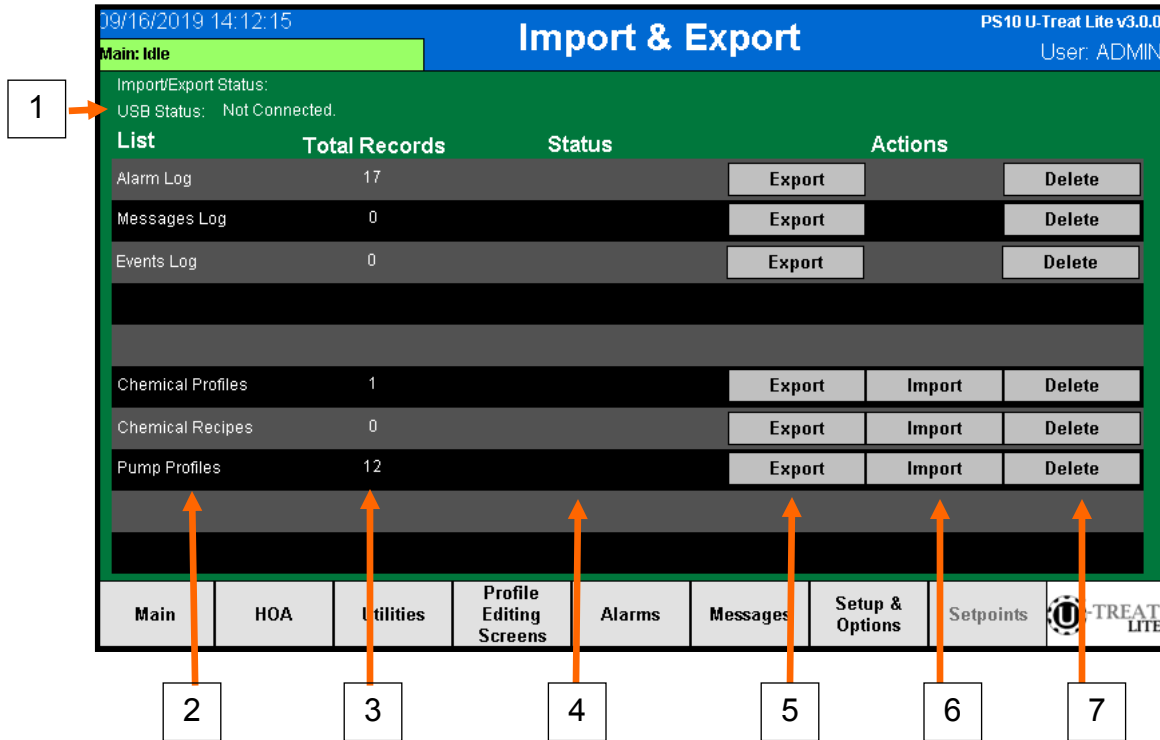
09/16/2019 14:12:15
Main: Idle

Import & Export

PS10 U-Treat Lite v3.0.0
User: ADMIN

1

Import/Export Status:
USB Status: Not Connected.

| List | Total Records | Status | Actions | | |
|---|---|---|---|---|---|
| Alarm Log | 17 | | Export | | Delete |
| Messages Log | 0 | | Export | | Delete |
| Events Log | 0 | | Export | | Delete |
| | | | | | |
| | | | | | |
| Chemical Profiles | 1 | | Export | Import | Delete |
| Chemical Recipes | 0 | | Export | Import | Delete |
| Pump Profiles | 12 | | Export | Import | Delete |

Main | HOA | Utilities | Profile Editing Screens | Alarms | Messages | Setup & Options | Setpoints | U-TREAT LITE

2 3 4 5 6 7